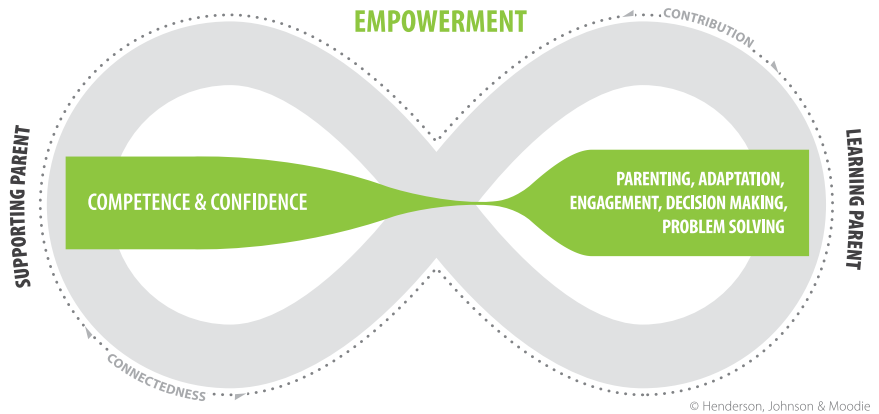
EMPOWERMENT

CONTRIBUTION

SUPPORTING PARENT

COMPETENCE & CONFIDENCE

PARENTING, ADAPTATION, ENGAGEMENT, DECISION MAKING, PROBLEM SOLVING

LEARNING PARENT

CONNECTEDNESS

© Henderson, Johnson & Moodie